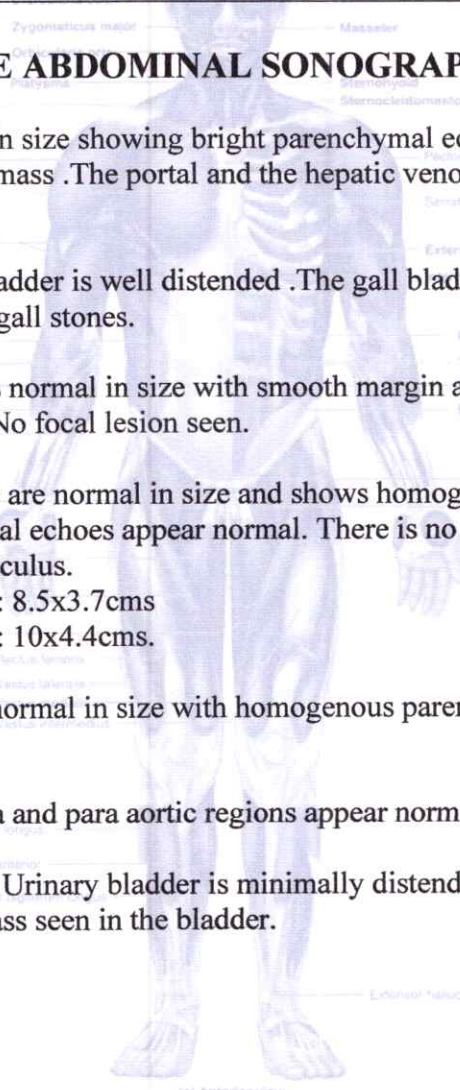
Zygomaticus major
Masseter
Platysma
Sternohyoid
Sternocleidomastoid

E ABDOMINAL SONOGRAP

n size showing bright parenchymal ec mass .The portal and the hepatic veno

adder is well distended .The gall blad gall stones.

normal in size with smooth margin a No focal lesion seen.

are normal in size and shows homog al echoes appear normal. There is no culus.
: 8.5x3.7cms
: 10x4.4cms.

normal in size with homogenous paren

a and para aortic regions appear norm

Urinary bladder is minimally distend ass seen in the bladder.